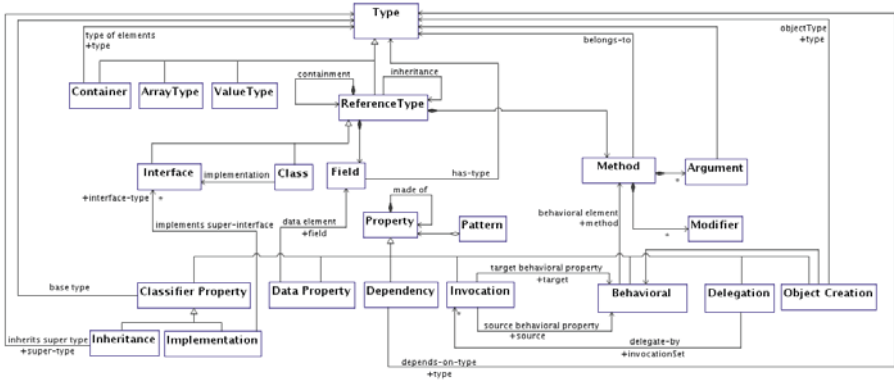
Type

type of elements
+type

belongs-to

objectType
+type

Container

ArrayType

ValueType

containment

inheritance

ReferenceType

Method

Argument

*

Interface

implementation

Class

Field

has-type

+interface-type *

made of

Property

Pattern

behavioral element
+method

Modifier

*

implements super-interface

data element
+field

target behavioral property
+target

base type

Classifier Property

Data Property

Dependency

Invocation

Behavioral

Delegation

Object Creation

inherits super type
+super-type

Inheritance

Implementation

source behavioral property
+source

delegate-by
+invocationSet

depends-on-type
+type